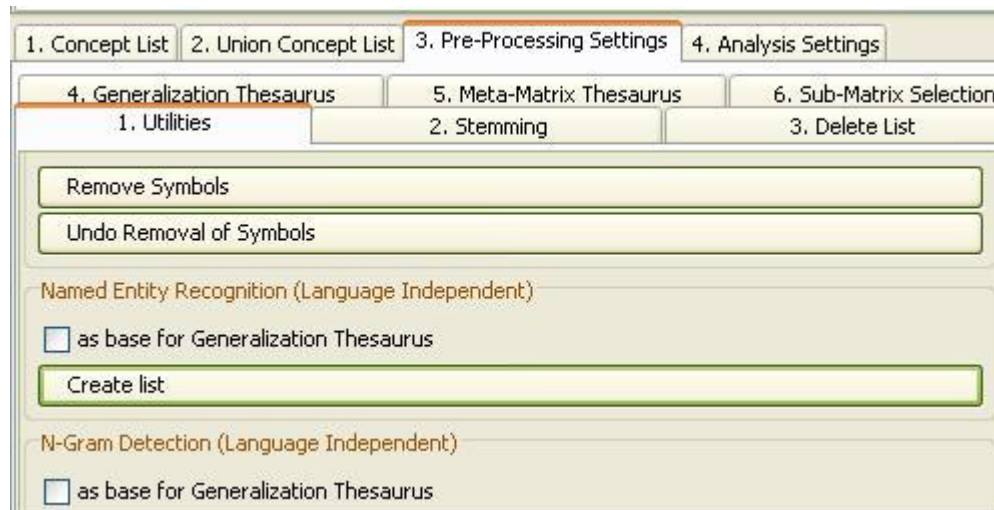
1. Concept List | 2. Union Concept List | 3. Pre-Processing Settings | 4. Analysis Settings

4. Generalization Thesaurus | 5. Meta-Matrix Thesaurus | 6. Sub-Matrix Selection

1. Utilities | 2. Stemming | 3. Delete List

Remove Symbols

Undo Removal of Symbols

Named Entity Recognition (Language Independent)

as base for Generalization Thesaurus

Create list

N-Gram Detection (Language Independent)

as base for Generalization Thesaurus